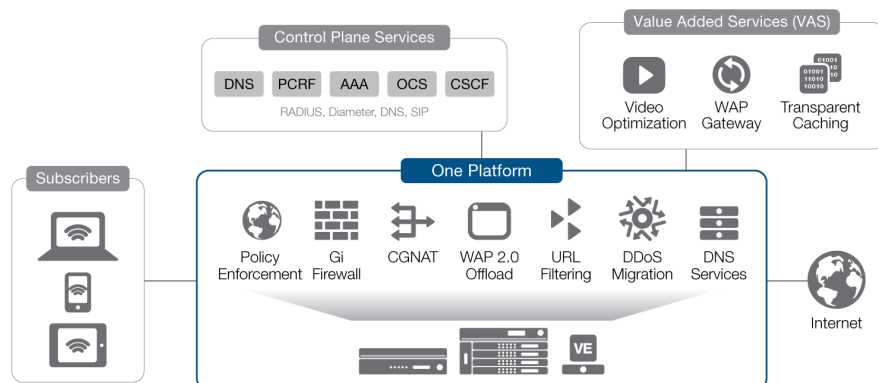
Control Plane Services

DNS PCRF AAA OCS CSCF

RADIUS, Diameter, DNS, SIP

Value Added Services (VAS)

Video Optimization

WAP Gateway

01001 10 11010 10010

Transparent Caching

Subscribers

One Platform

Policy Enforcement

Gi Firewall

CGNAT

WAP 2.0 Offload

URL Filtering

DDoS Migration

DNS Services

VE

Internet